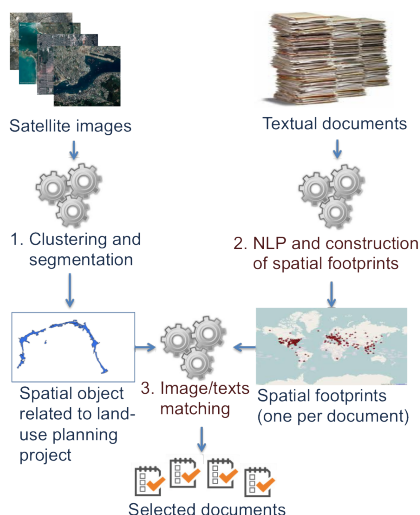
Satellite images

Textual documents

1. Clustering and segmentation

2. NLP and construction of spatial footprints

Spatial object related to land-use planning project

3. Image/texts matching

Spatial footprints (one per document)

Selected documents